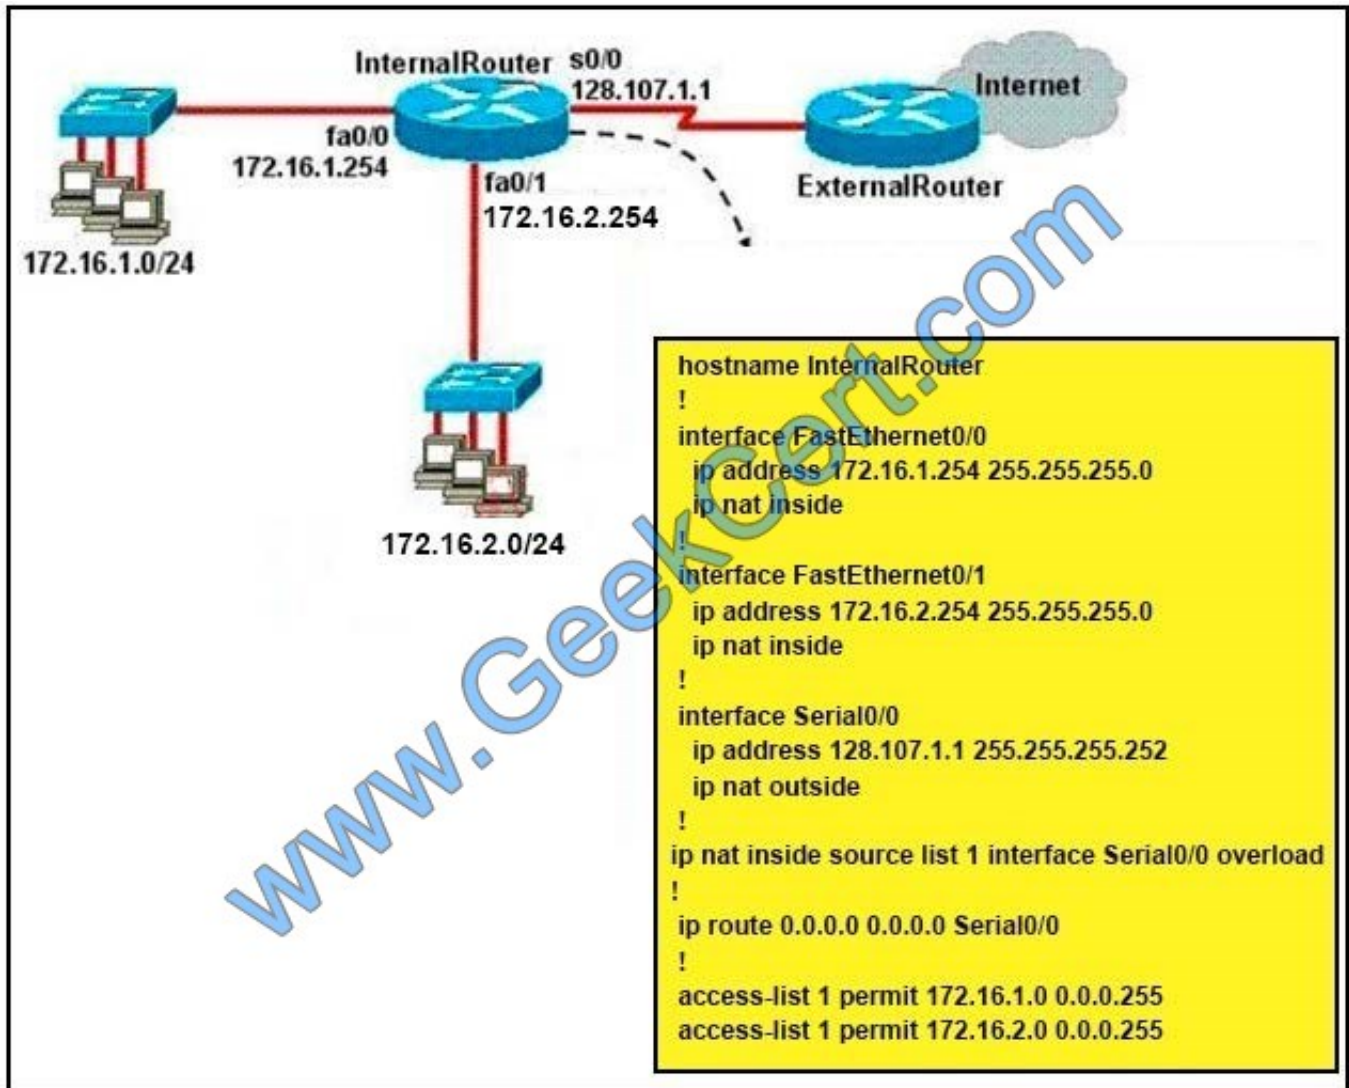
InternalRouter s0/0
128.107.1.1
Internet
fa0/0
172.16.1.254
fa0/1
172.16.2.254
ExternalRouter
172.16.1.0/24
172.16.2.0/24

hostname InternalRouter
!
interface FastEthernet0/0
ip address 172.16.1.254 255.255.255.0
ip nat inside
!
interface FastEthernet0/1
ip address 172.16.2.254 255.255.255.0
ip nat inside
!
interface Serial0/0
ip address 128.107.1.1 255.255.255.252
ip nat outside
!
ip nat inside source list 1 interface Serial0/0 overload
!
ip route 0.0.0.0 0.0.0.0 Serial0/0
!
access-list 1 permit 172.16.1.0 0.0.0.255
access-list 1 permit 172.16.2.0 0.0.0.255

www.GeekCert.com